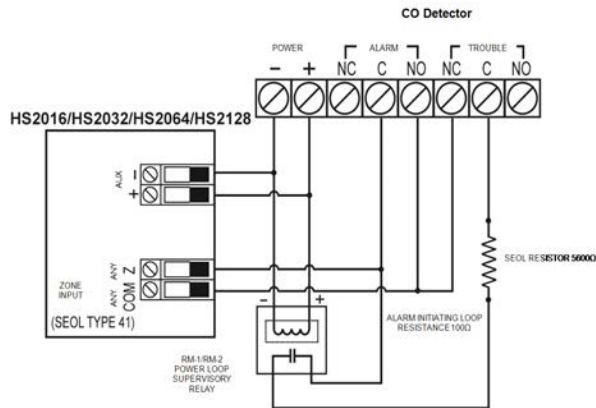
CO Detector

POWER
− +
ALARM
NC C NO
TROUBLE
NC C NO

HS2016/HS2032/HS2064/HS2128

AUX
−
+

ANY Z
ANY COM

ZONE INPUT
(SEOL TYPE 41)

SEOL RESISTOR 5600Ω

ALARM INITIATING LOOP RESISTANCE 100Ω

- +

RM-1/RM-2 POWER LOOP SUPERVISORY RELAY